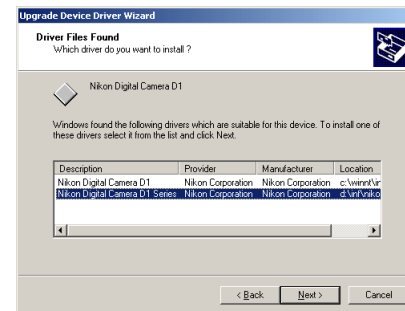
Upgrade Device Driver Wizard

Driver Files Found
Which driver do you want to install ?

Nikon Digital Camera D1

Windows found the following drivers which are suitable for this device. To install one of these drivers select it from the list and click Next.

| Description | Provider | Manufacturer | Location |
|---|---|---|---|
| Nikon Digital Camera D1 | Nikon Corporation | Nikon Corporation | c:\winnt\ir |
| Nikon Digital Camera D1 Series | Nikon Corporation | Nikon Corporation | d:\inf\niko |

< Back Next > Cancel